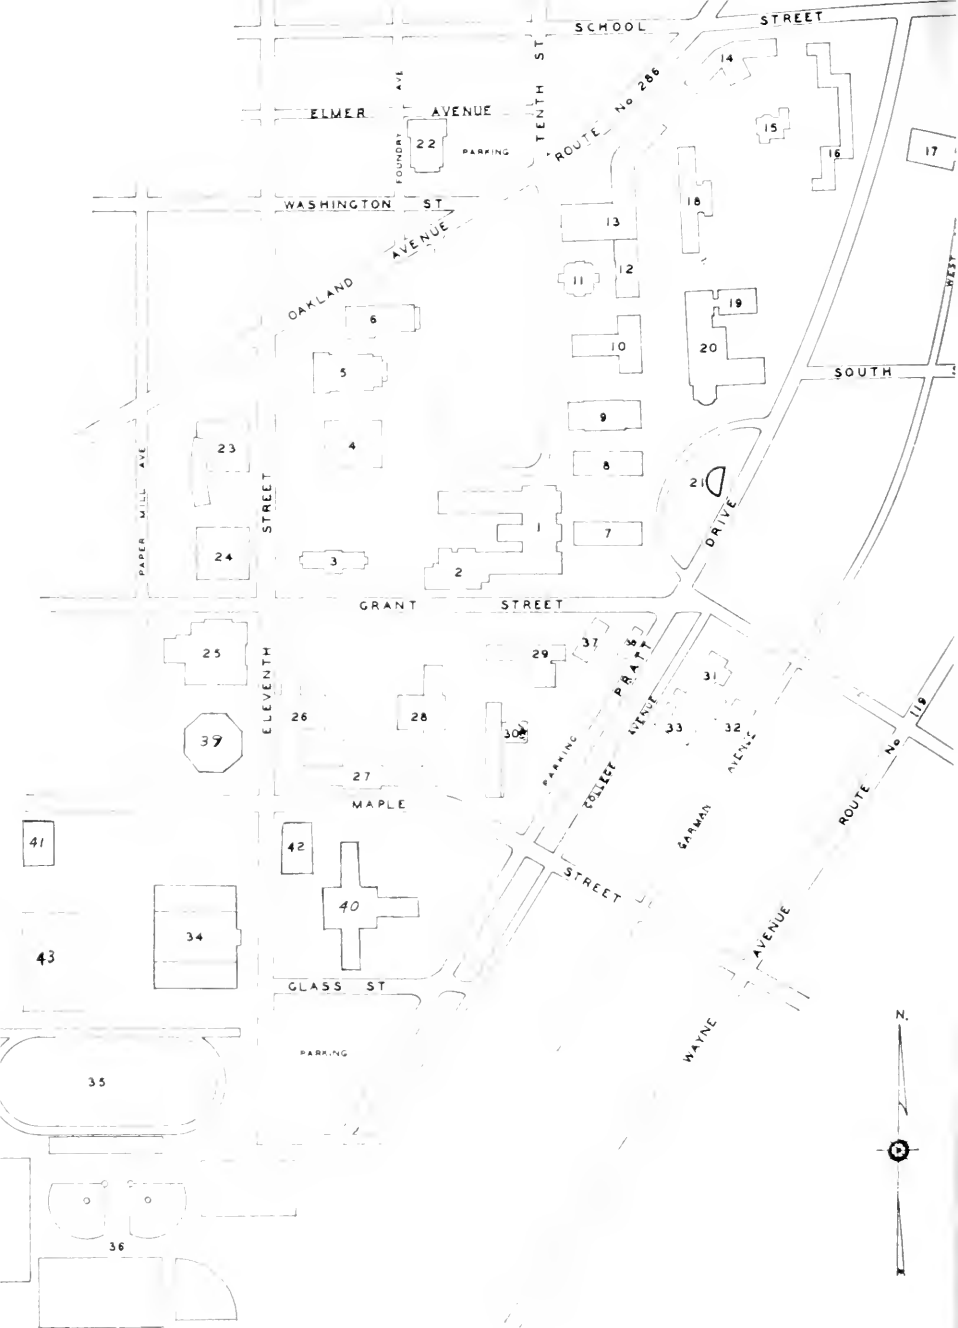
SCHOOL STREET
14
15
16
17
ELMER AVENUE
FOUNDRY AVE
22
PARKING
TENTH ST
ROUTE No 286
WASHINGTON ST
18
13
OAKLAND AVENUE
11
12
WEST
6
19
10
20
5
SOUTH
9
23
4
8
PAPER MILL AVE
STREET
21
DRIVE
1
7
24
3
2
GRANT STREET
37
29
38
PRATT
25
ELEVENTH
31
COLLEGE AVENUE
26
28
30
33
32
AVENUE
119
39
PARKING
27
ROUTE No.
MAPLE
GARMAN
41
42
STREET
40
34
AVENUE
43
GLASS ST
WAYNE
N.
PARKING
35
36